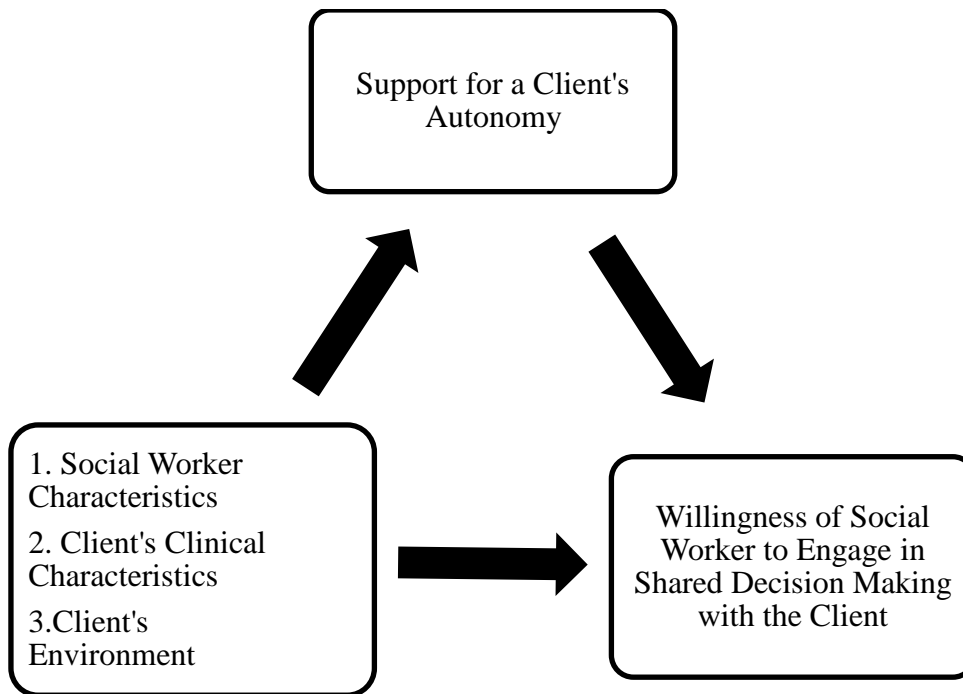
Support for a Client's Autonomy

1. Social Worker Characteristics

2. Client's Clinical Characteristics

3.Client's Environment

Willingness of Social Worker to Engage in Shared Decision Making with the Client